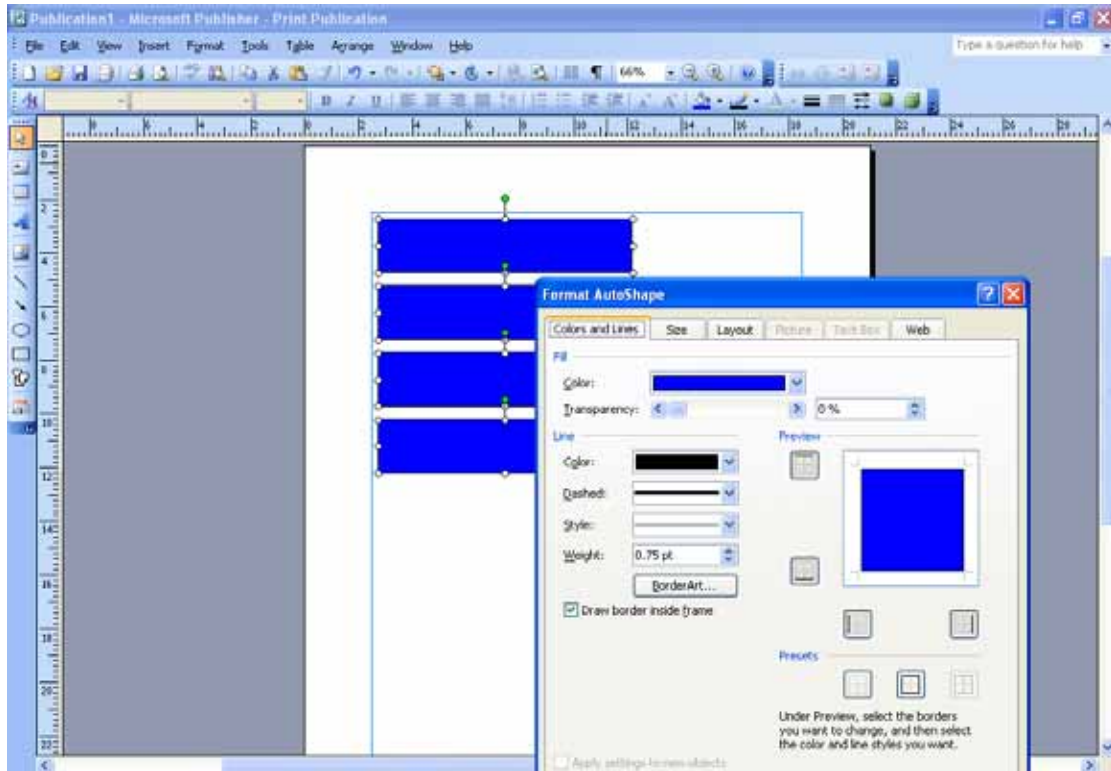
Publication1 - Microsoft Publisher - Print Publication

File Edit View Insert Format Tools Table Arrange Window Help

Type a question for help

66%

Format AutoShape

Colors and Lines | Size | Layout | Picture | Text Box | Web

Fill

Color:

Transparency:

0 %

Line

Color:

Dashed:

Style:

Weight: 0.75 pt

BorderArt...

Draw border inside frame

Preview

Presets

Under Preview, select the borders you want to change, and then select the color and line styles you want.

Apply settings to new objects